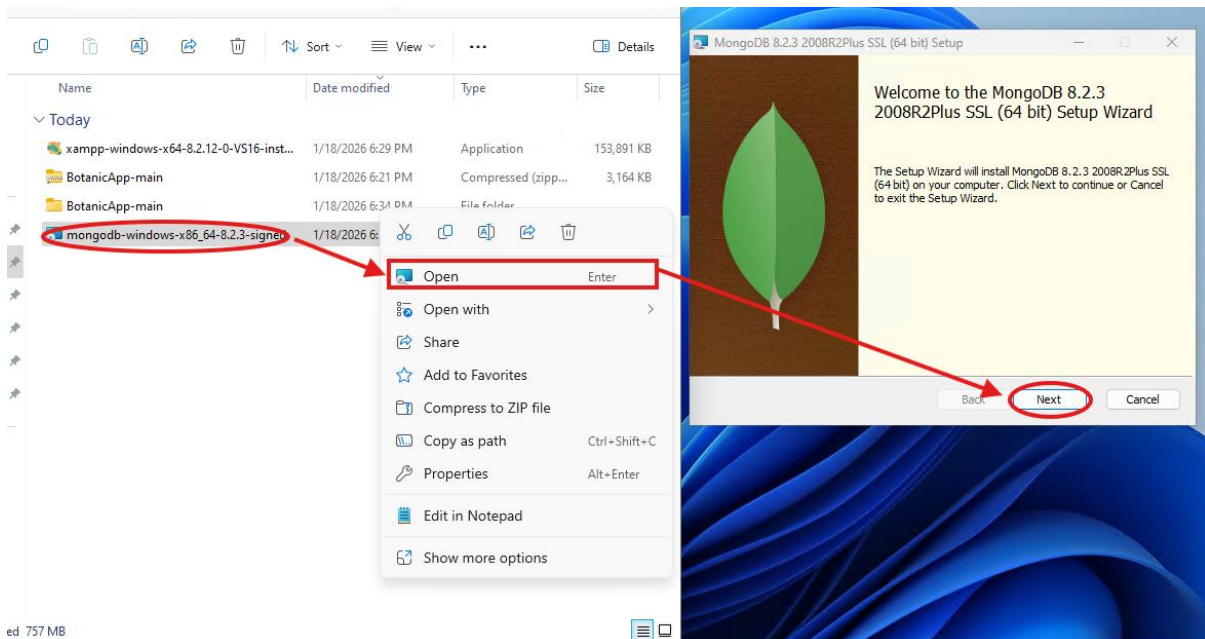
Sort View ... Details

| Name | Date modified | Type | Size |
|---|---|---|---|
| Today | | | |
| xampp-windows-x64-8.2.12-0-VS16-inst... | 1/18/2026 6:29 PM | Application | 153,891 KB |
| BotanicApp-main | 1/18/2026 6:21 PM | Compressed (zipp... | 3,164 KB |
| BotanicApp-main | 1/18/2026 6:34 PM | File folder | |
| mongodb-windows-x86_64-8.2.3-signed | 1/18/2026 6: | | |

Open Enter
Open with
Share
Add to Favorites
Compress to ZIP file
Copy as path Ctrl+Shift+C
Properties Alt+Enter
Edit in Notepad
Show more options

ed 757 MB

MongoDB 8.2.3 2008R2Plus SSL (64 bit) Setup

Welcome to the MongoDB 8.2.3 2008R2Plus SSL (64 bit) Setup Wizard

The Setup Wizard will install MongoDB 8.2.3 2008R2Plus SSL (64 bit) on your computer. Click Next to continue or Cancel to exit the Setup Wizard.

Back Next Cancel